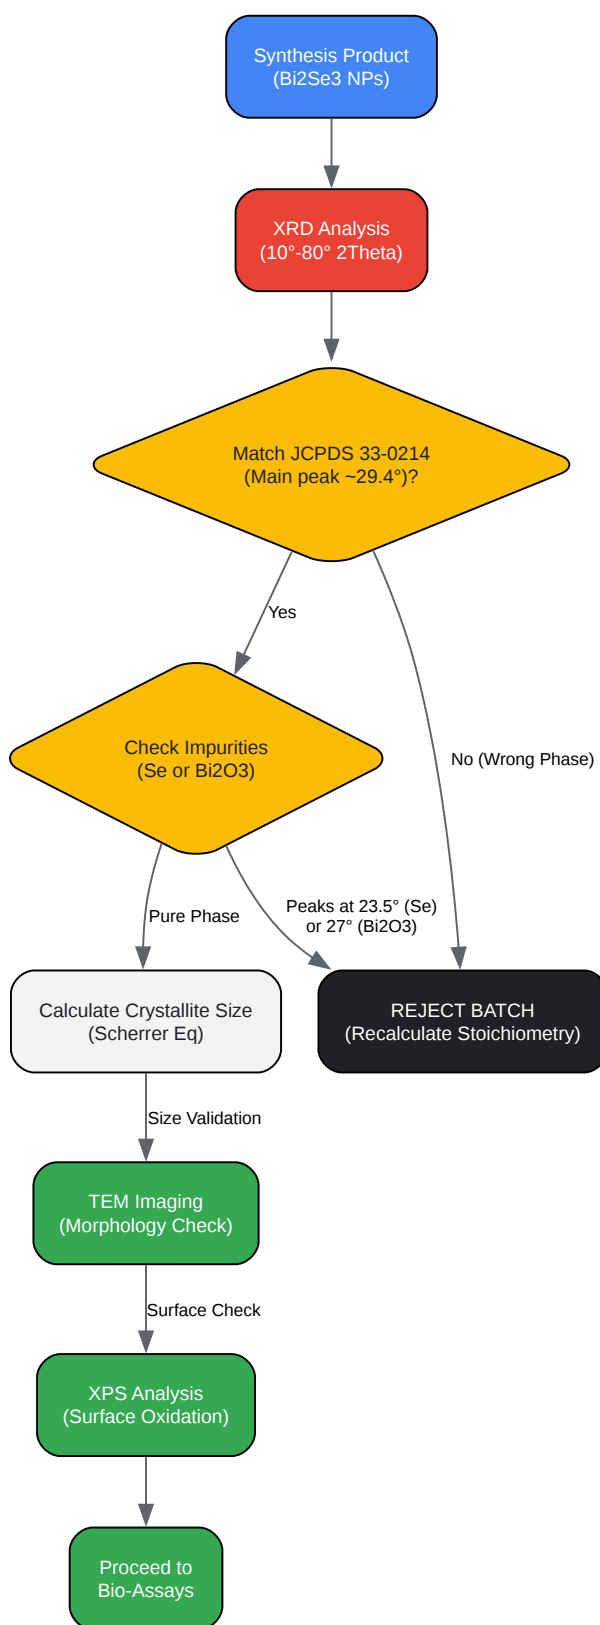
Synthesis Product
(Bi2Se3 NPs)

XRD Analysis
(10°-80° 2Theta)

Match JCPDS 33-0214
(Main peak ~29.4°)?

Yes

No (Wrong Phase)

Check Impurities
(Se or Bi2O3)

Pure Phase

Peaks at 23.5° (Se)
or 27° (Bi2O3)

Calculate Crystallite Size
(Scherrer Eq)

REJECT BATCH
(Recalculate Stoichiometry)

Size Validation

TEM Imaging
(Morphology Check)

Surface Check

XPS Analysis
(Surface Oxidation)

Proceed to
Bio-Assays